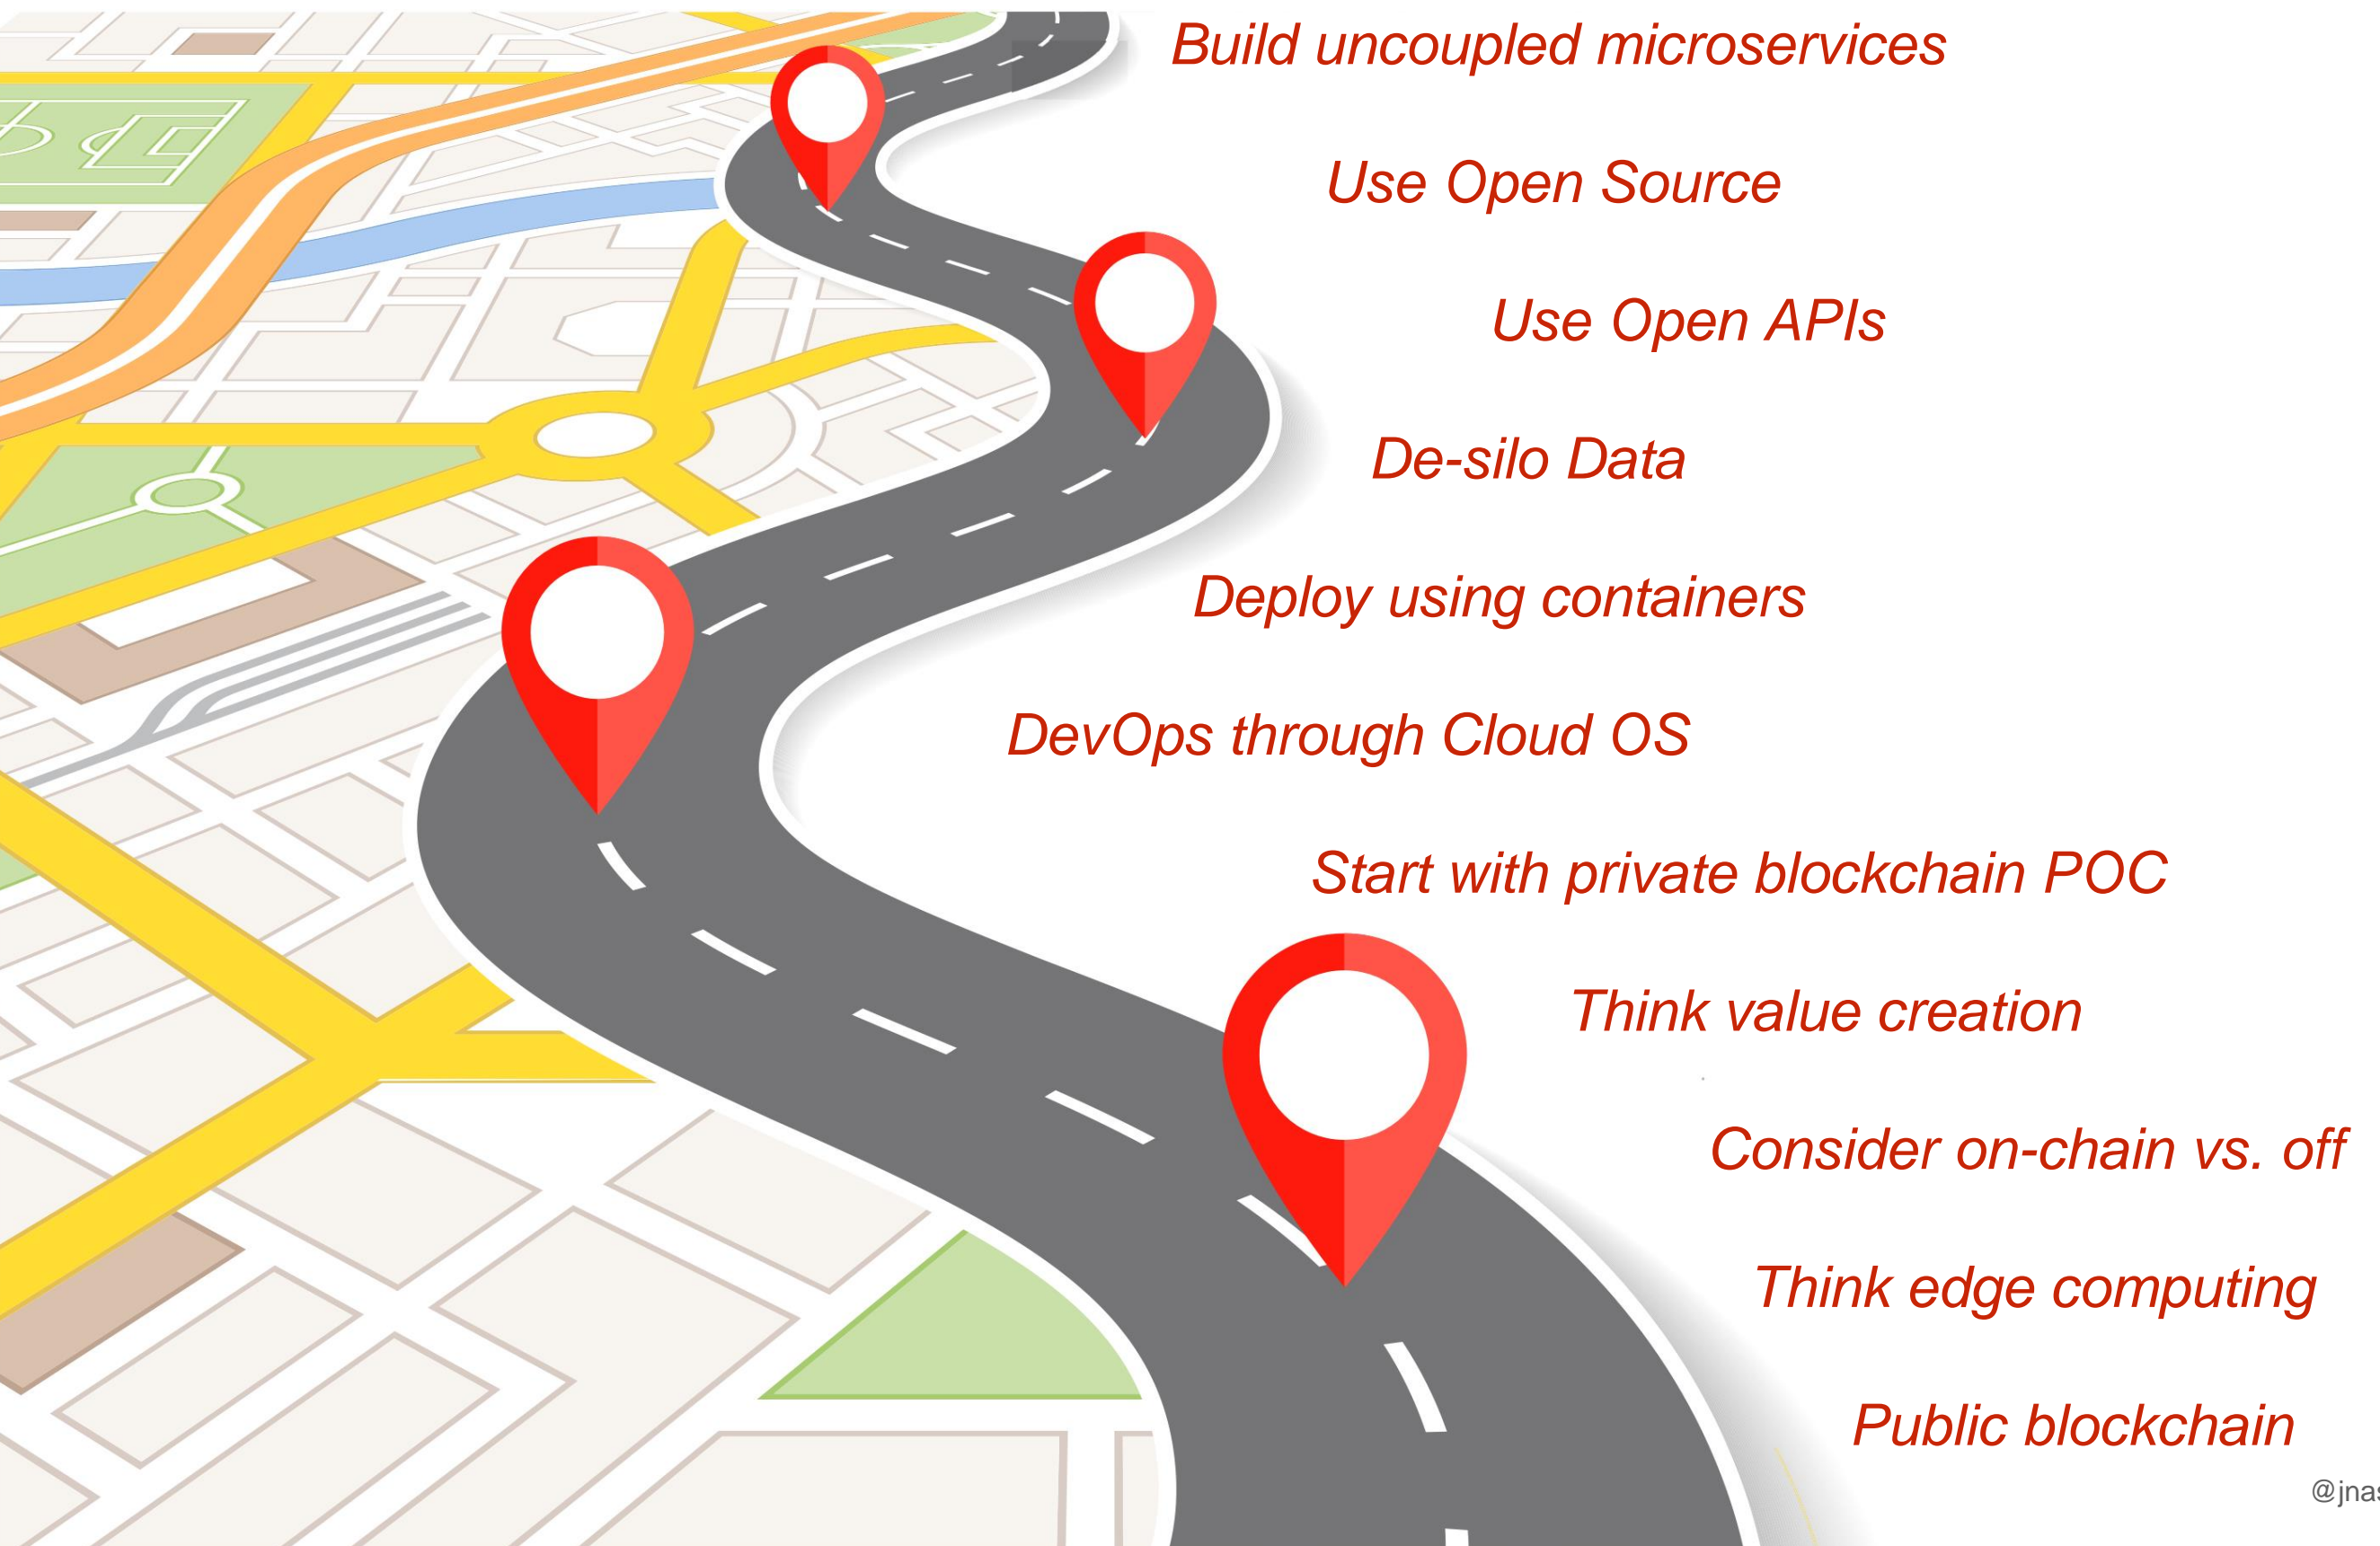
Build uncoupled microservices

Use Open Source

Use Open APIs

De-silo Data

Deploy using containers

DevOps through Cloud OS

Start with private blockchain POC

Think value creation

Consider on-chain vs. off

Think edge computing

Public blockchain

@jna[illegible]